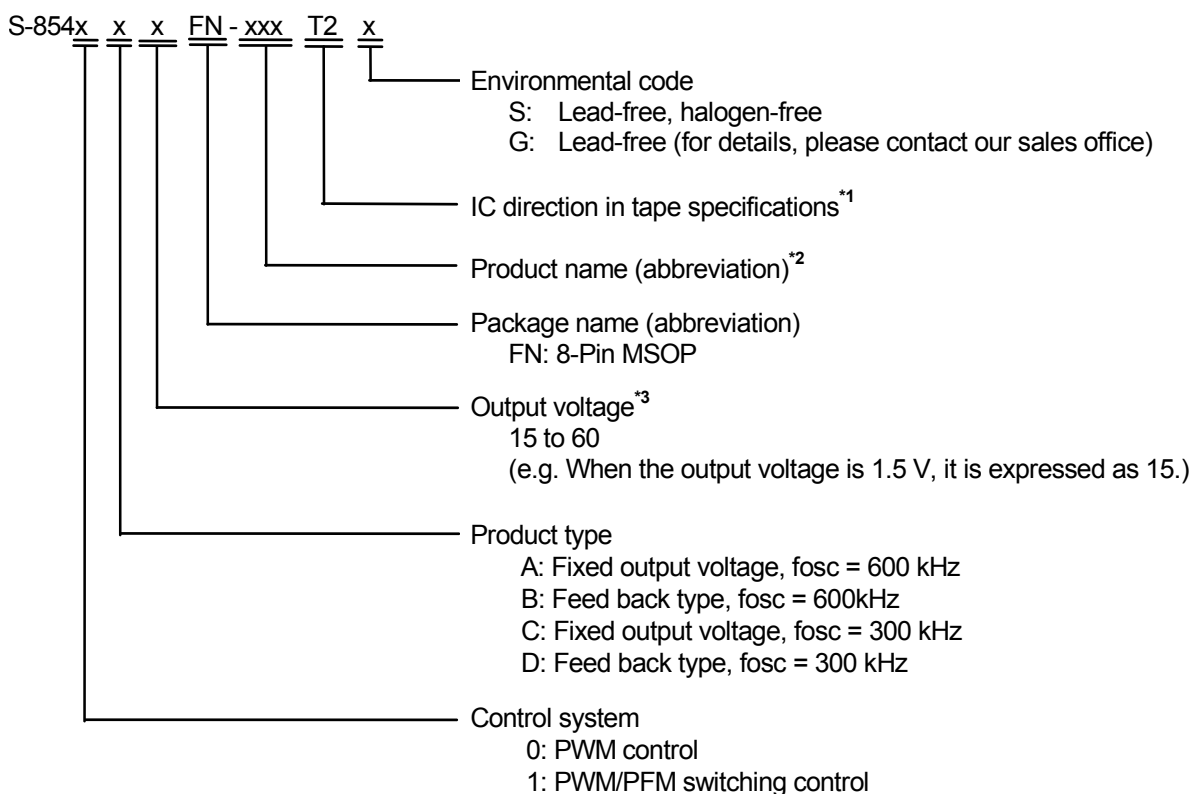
S-854x x x FN - xxx T2 x

Environmental code
S: Lead-free, halogen-free
G: Lead-free (for details, please contact our sales office)

IC direction in tape specifications$^{*1}$

Product name (abbreviation)$^{*2}$

Package name (abbreviation)
FN: 8-Pin MSOP

Output voltage$^{*3}$
15 to 60
(e.g. When the output voltage is 1.5 V, it is expressed as 15.)

Product type
A: Fixed output voltage, fosc = 600 kHz
B: Feed back type, fosc = 600kHz
C: Fixed output voltage, fosc = 300 kHz
D: Feed back type, fosc = 300 kHz

Control system
0: PWM control
1: PWM/PFM switching control